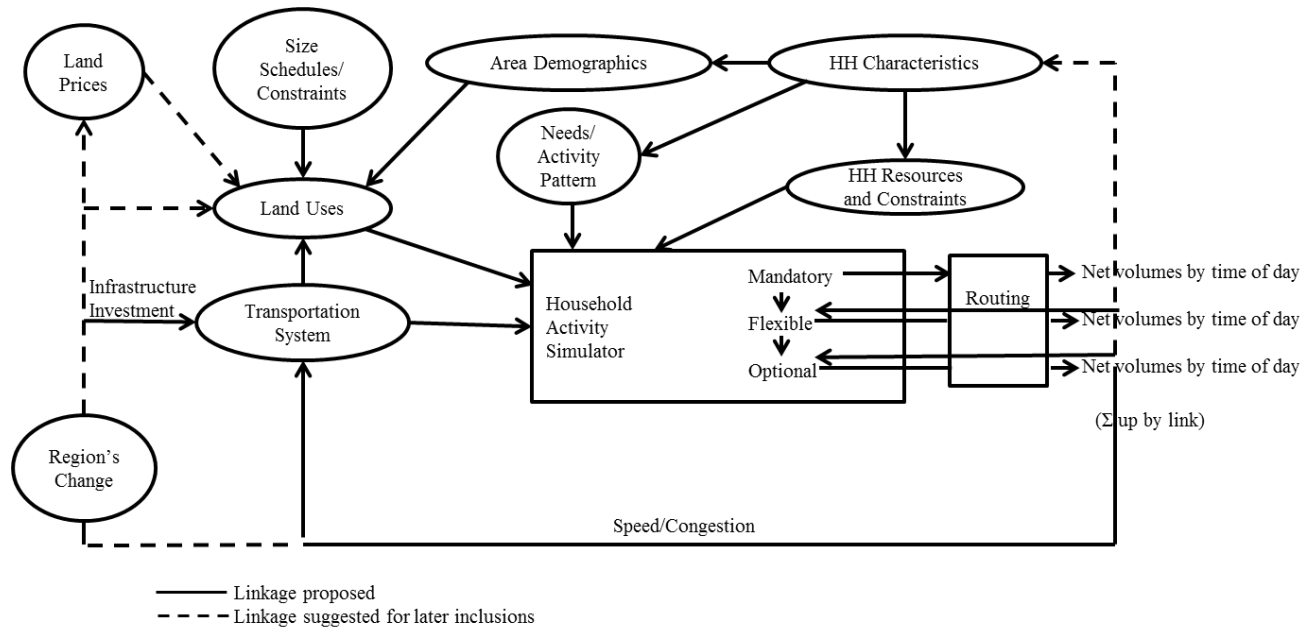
Land Prices

Size Schedules/ Constraints

Area Demographics

HH Characteristics

Needs/ Activity Pattern

HH Resources and Constraints

Land Uses

Infrastructure Investment

Transportation System

Household Activity Simulator

Mandatory

Flexible

Optional

Routing

Net volumes by time of day

Net volumes by time of day

Net volumes by time of day

($\Sigma$ up by link)

Region's Change

Speed/Congestion

Linkage proposed

Linkage suggested for later inclusions